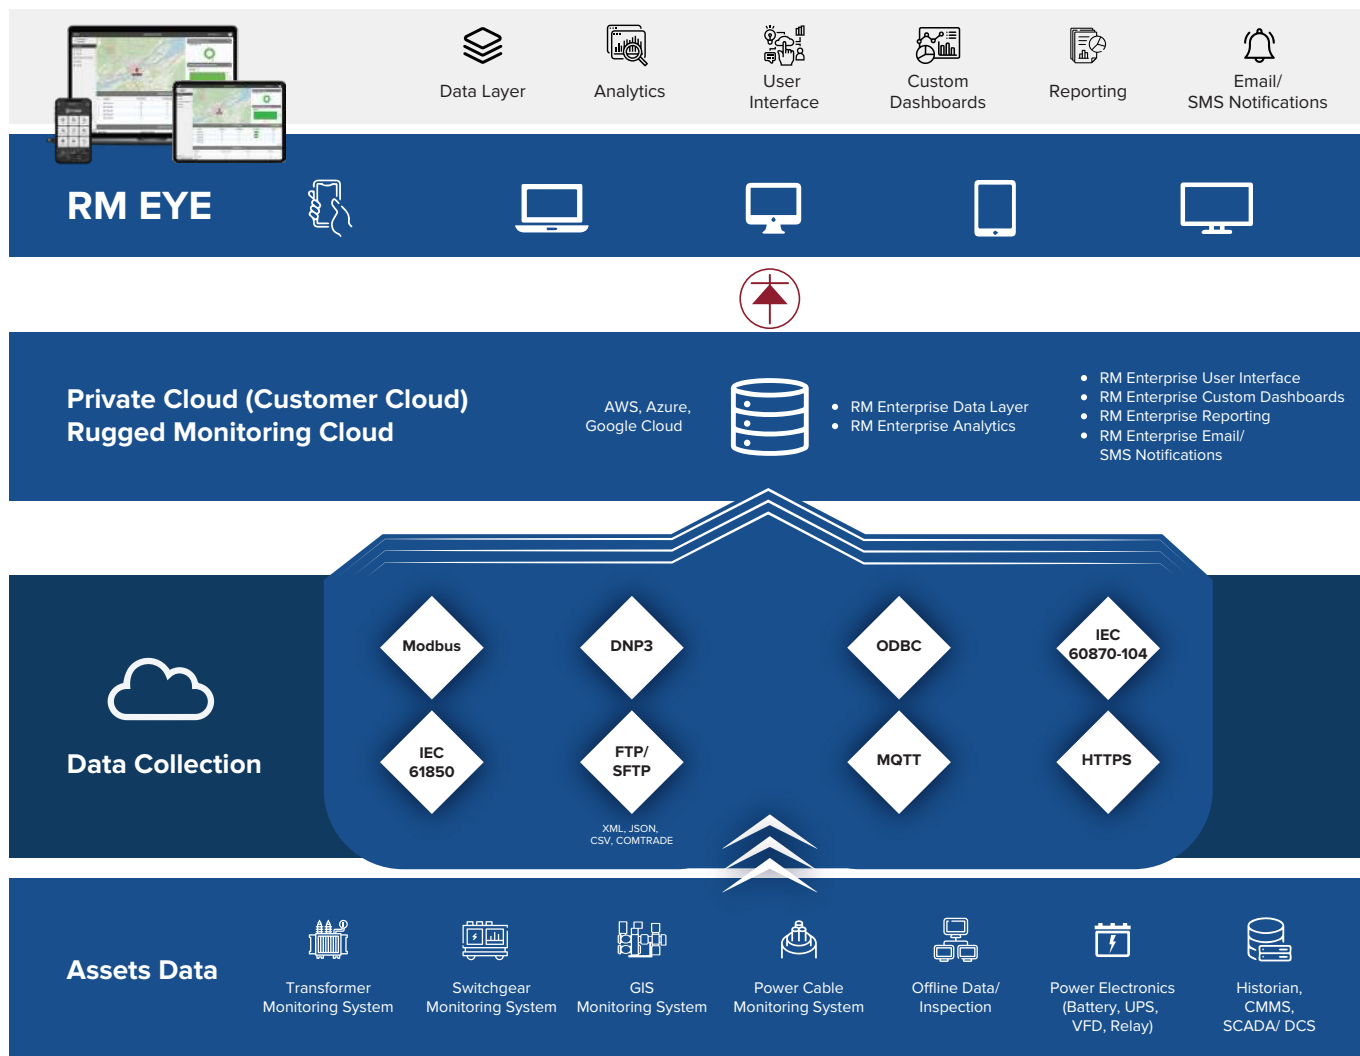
Data Layer

Analytics

User Interface

Custom Dashboards

Reporting

Email/ SMS Notifications

RM EYE

Private Cloud (Customer Cloud)
Rugged Monitoring Cloud

AWS, Azure, Google Cloud

- RM Enterprise Data Layer
- RM Enterprise Analytics

- RM Enterprise User Interface
- RM Enterprise Custom Dashboards
- RM Enterprise Reporting
- RM Enterprise Email/ SMS Notifications

Data Collection

Modbus

DNP3

ODBC

IEC 60870-104

IEC 61850

FTP/ SFTP

MQTT

HTTPS

XML, JSON, CSV, COMTRADE

Assets Data

Transformer Monitoring System

Switchgear Monitoring System

GIS Monitoring System

Power Cable Monitoring System

Offline Data/ Inspection

Power Electronics (Battery, UPS, VFD, Relay)

Historian, CMMS, SCADA/ DCS